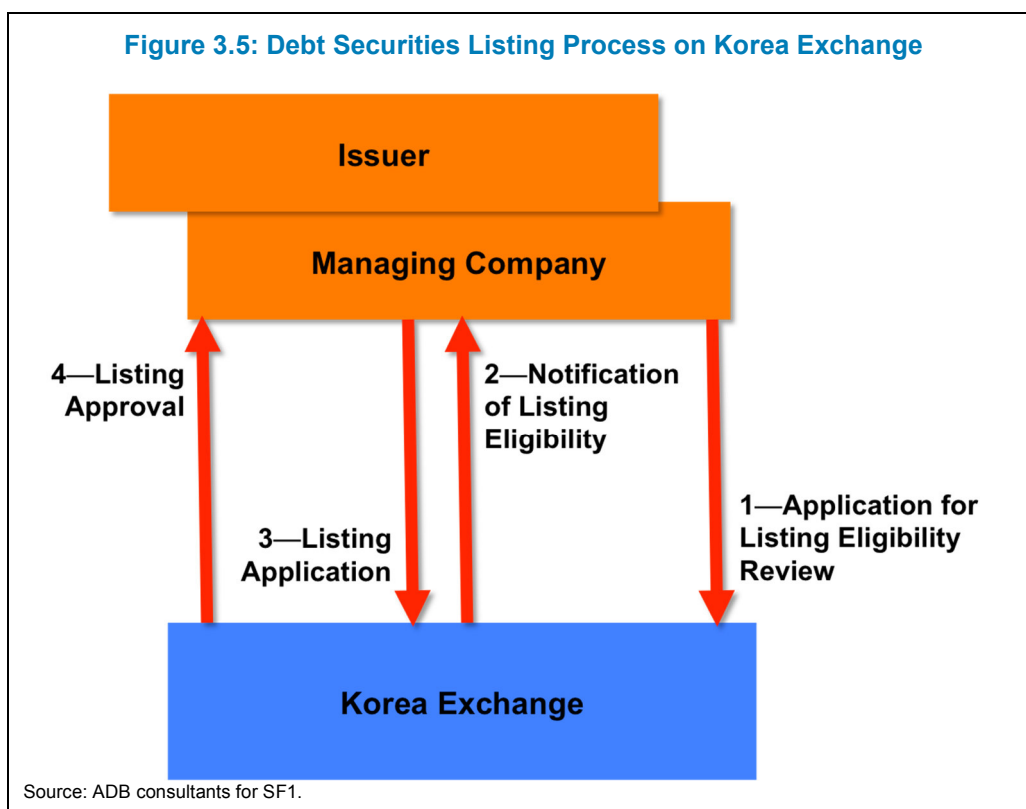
Figure 3.5: Debt Securities Listing Process on Korea Exchange

Issuer

Managing Company

4—Listing Approval

2—Notification of Listing Eligibility

3—Listing Application

1—Application for Listing Eligibility Review

Korea Exchange

Source: ADB consultants for SF1.